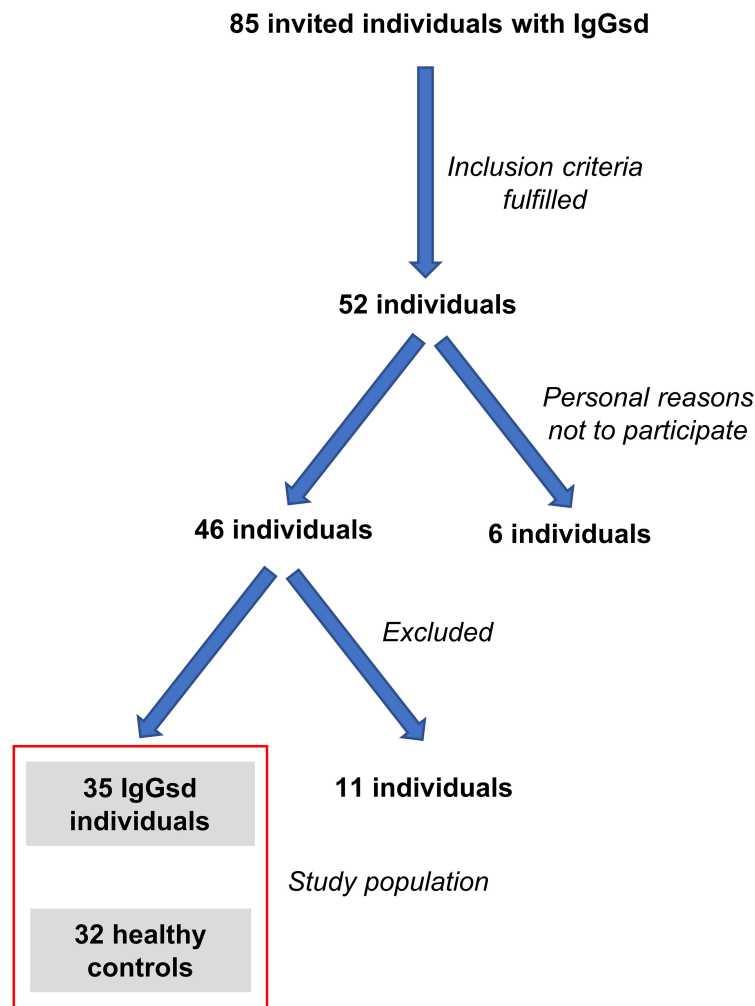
85 invited individuals with IgGsd

Inclusion criteria fulfilled

52 individuals

Personal reasons not to participate

46 individuals

6 individuals

Excluded

35 IgGsd individuals

11 individuals

Study population

32 healthy controls